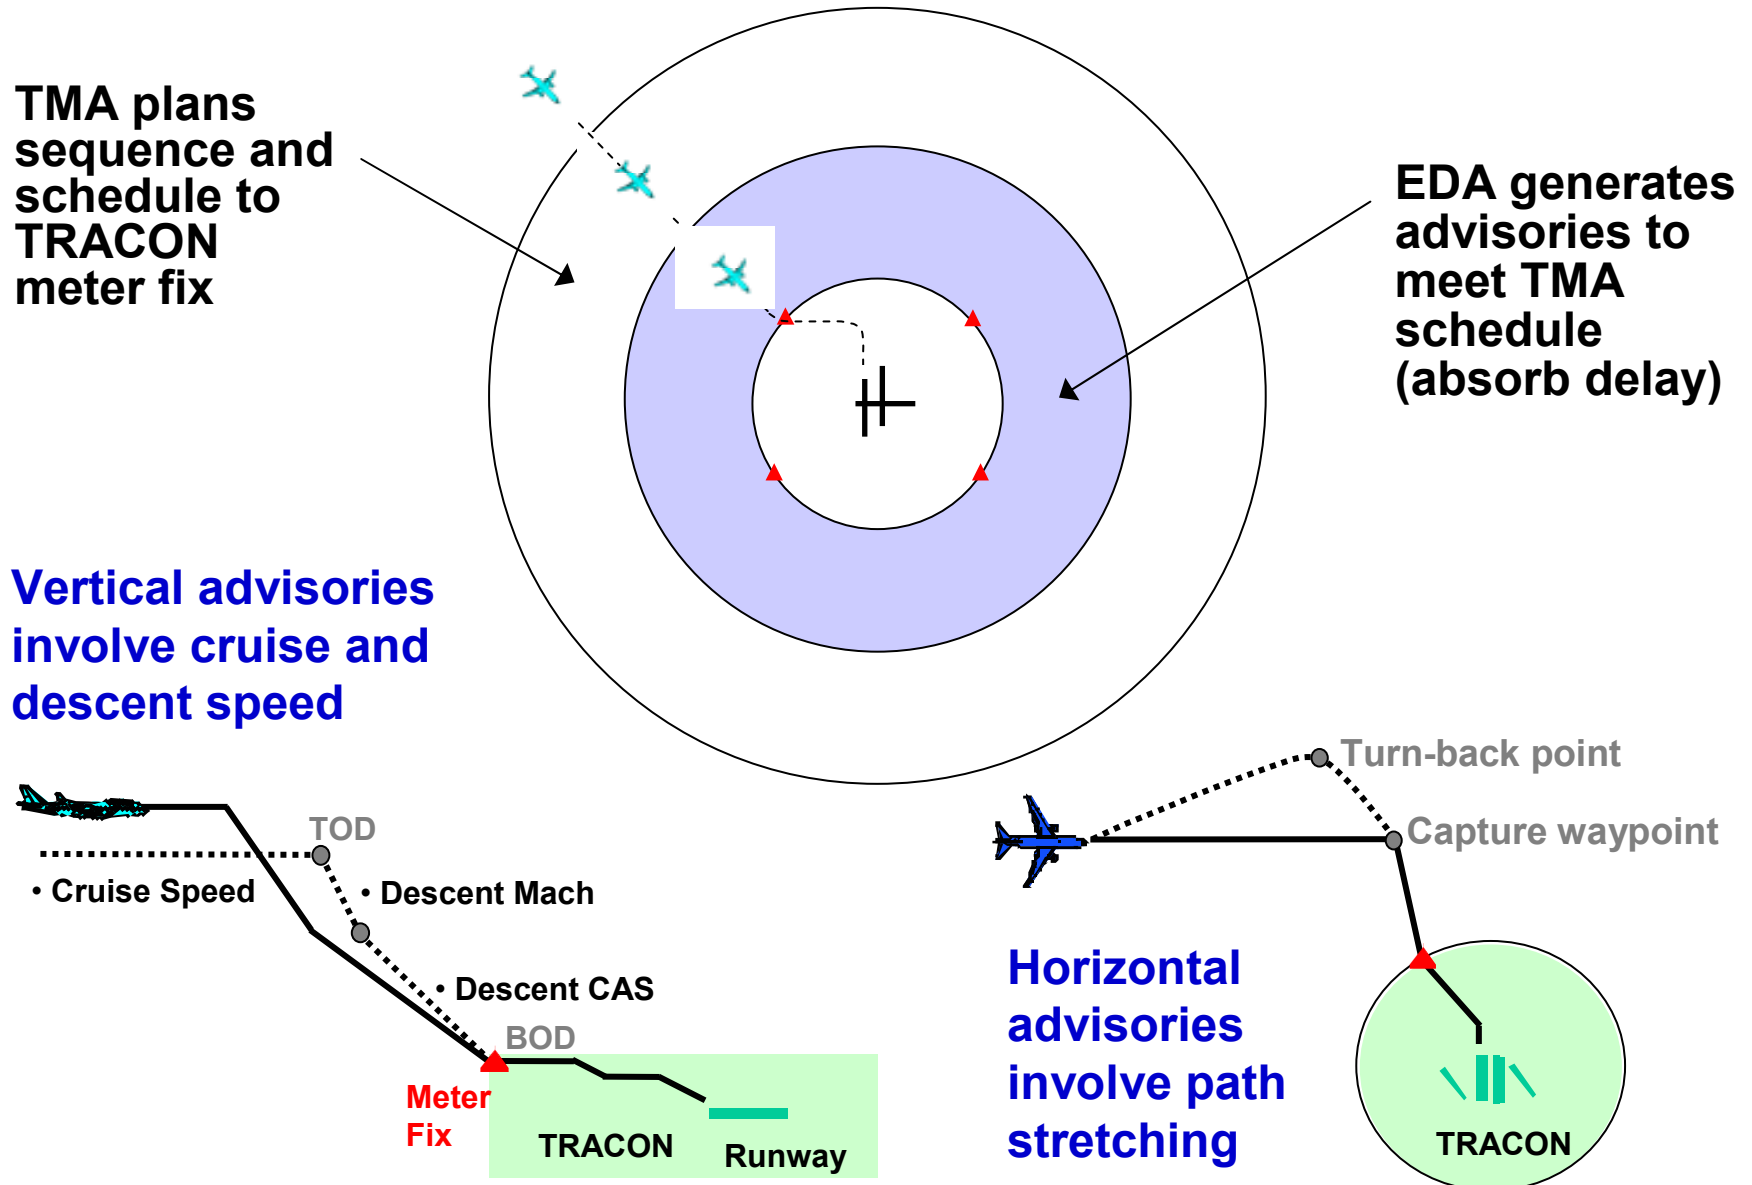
TMA plans sequence and schedule to TRACON meter fix

EDA generates advisories to meet TMA schedule (absorb delay)

Vertical advisories involve cruise and descent speed

TOD

• Cruise Speed

• Descent Mach

• Descent CAS

BOD

Meter Fix

TRACON

Runway

Turn-back point

Capture waypoint

Horizontal advisories involve path stretching

TRACON